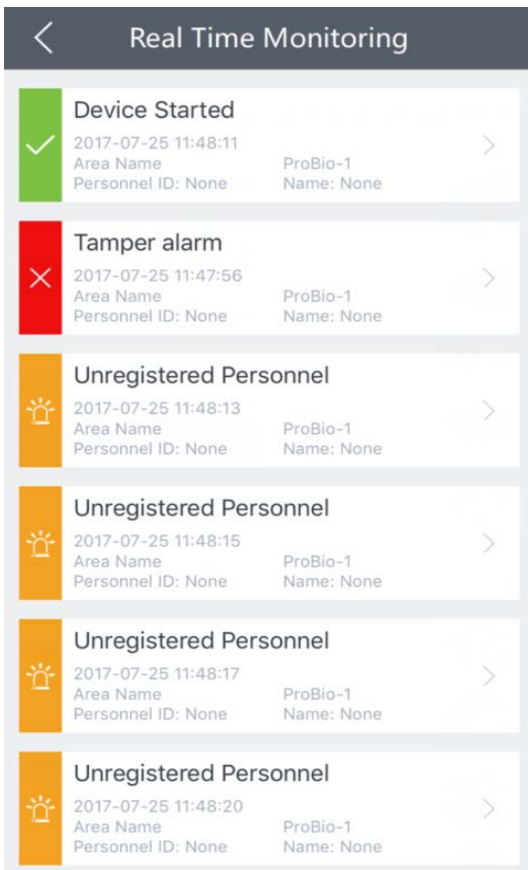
Real Time Monitoring

Device Started
2017-07-25 11:48:11
Area Name ProBio-1
Personnel ID: None Name: None

Tamper alarm
2017-07-25 11:47:56
Area Name ProBio-1
Personnel ID: None Name: None

Unregistered Personnel
2017-07-25 11:48:13
Area Name ProBio-1
Personnel ID: None Name: None

Unregistered Personnel
2017-07-25 11:48:15
Area Name ProBio-1
Personnel ID: None Name: None

Unregistered Personnel
2017-07-25 11:48:17
Area Name ProBio-1
Personnel ID: None Name: None

Unregistered Personnel
2017-07-25 11:48:20
Area Name ProBio-1
Personnel ID: None Name: None